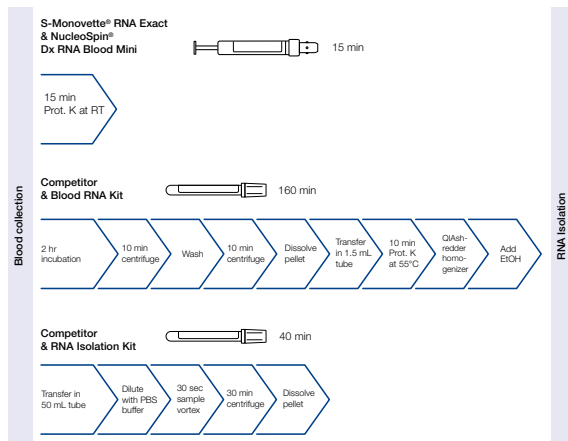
Blood collection

S-Monovette® RNA Exact & NucleoSpin® Dx RNA Blood Mini

15 min

15 min Prot. K at RT

Competitor & Blood RNA Kit

160 min

2 hr incubation

10 min centrifuge

Wash

10 min centrifuge

Dissolve pellet

Transfer in 1.5 mL tube

10 min Prot. K at 55°C

QIAshredder homogenizer

Add EtOH

Competitor & RNA Isolation Kit

40 min

Transfer in 50 mL tube

Dilute with PBS buffer

30 sec sample vortex

30 min centrifuge

Dissolve pellet

RNA Isolation